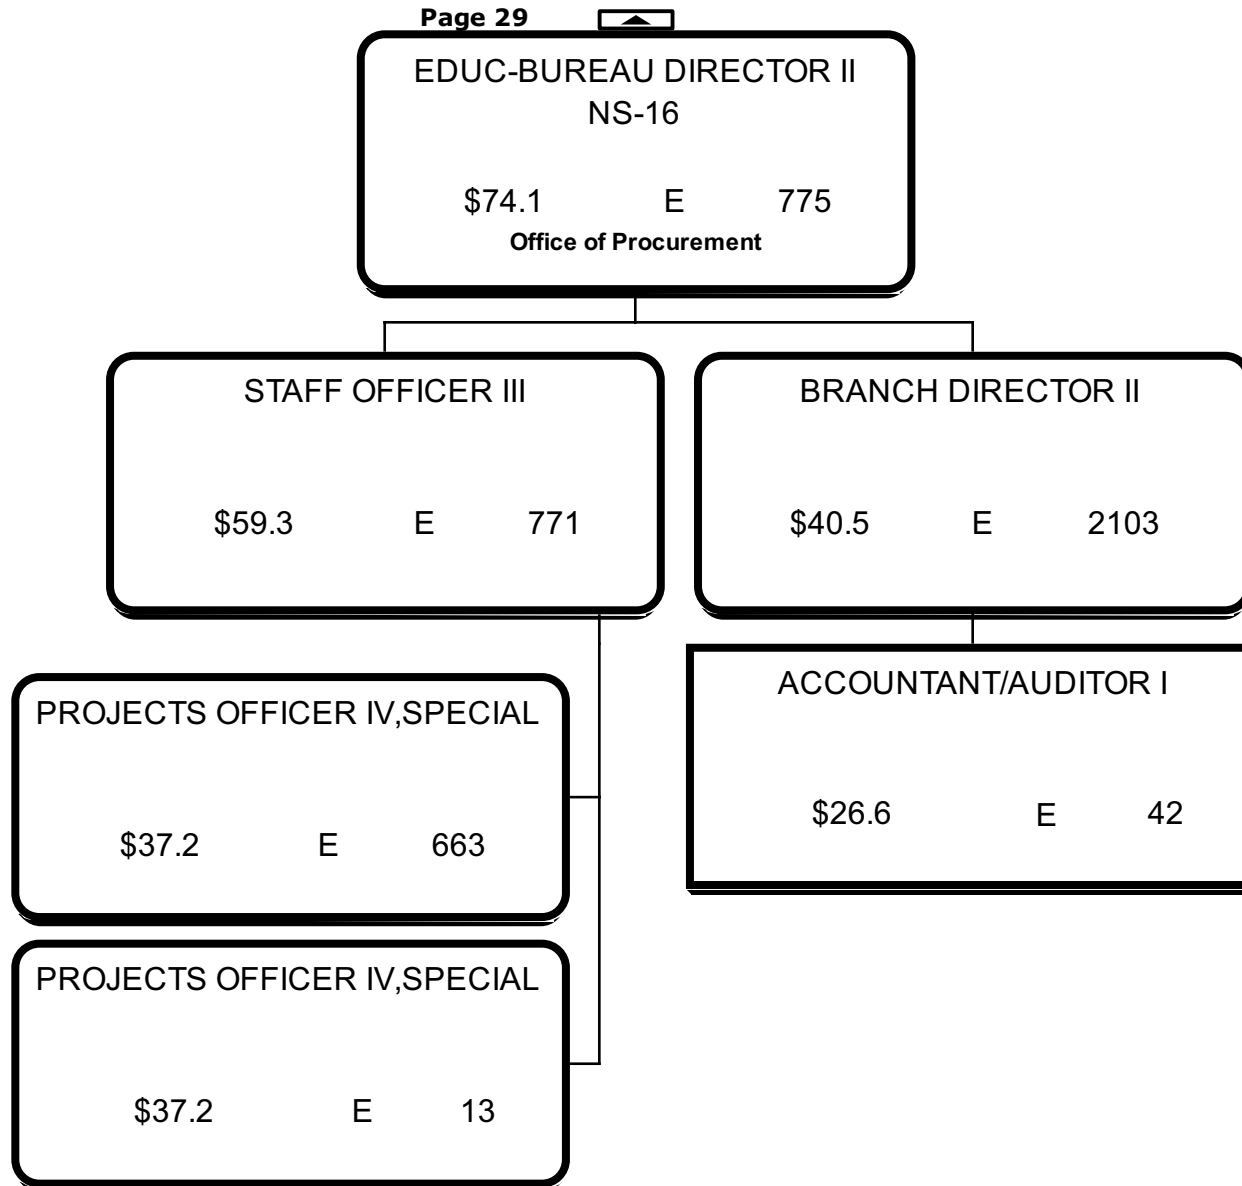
Page 29

EDUC-BUREAU DIRECTOR II
NS-16

$74.1 E 775
Office of Procurement

STAFF OFFICER III

$59.3 E 771

BRANCH DIRECTOR II

$40.5 E 2103

PROJECTS OFFICER IV,SPECIAL

$37.2 E 663

ACCOUNTANT/AUDITOR I

$26.6 E 42

PROJECTS OFFICER IV,SPECIAL

$37.2 E 13